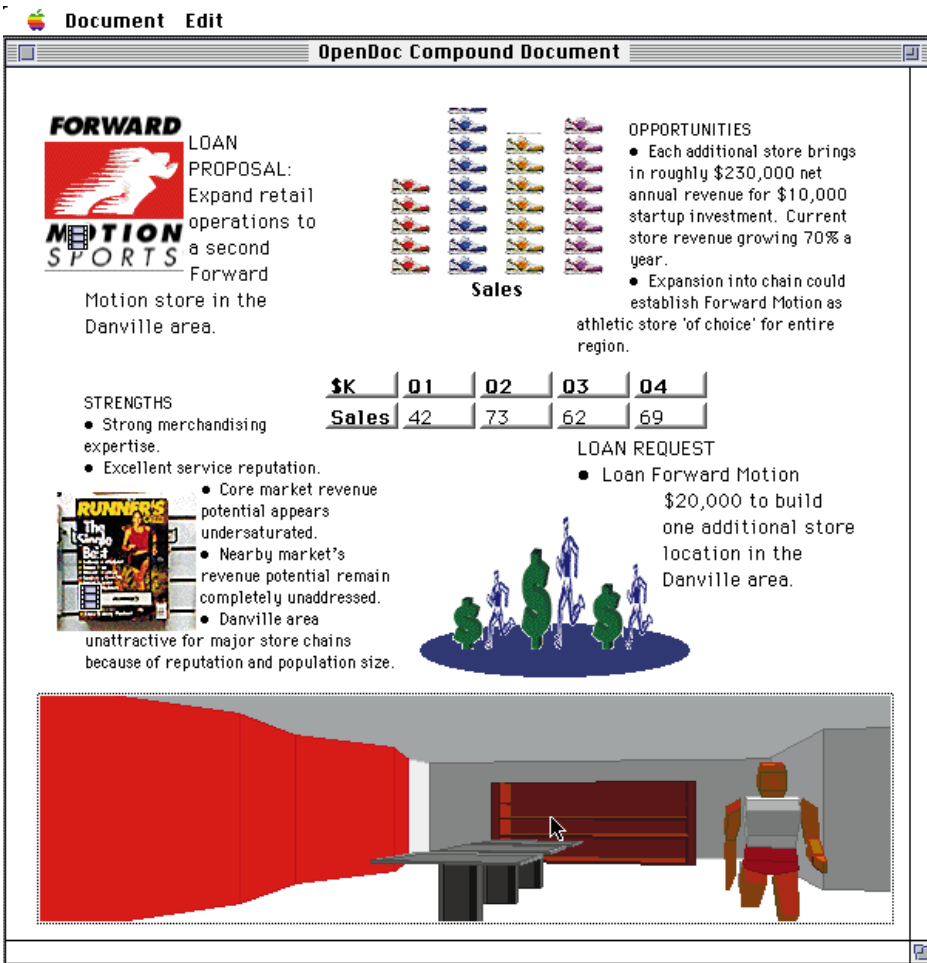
Document Edit

OpenDoc Compound Document

FORWARD MOTION SPORTS

LOAN PROPOSAL: Expand retail operations to a second Forward Motion store in the Danville area.

Sales

OPPORTUNITIES
• Each additional store brings in roughly $230,000 net annual revenue for $10,000 startup investment. Current store revenue growing 70% a year.
• Expansion into chain could establish Forward Motion as athletic store 'of choice' for entire region.

| $K | Q1 | Q2 | Q3 | Q4 |
|---|---|---|---|---|
| Sales | 42 | 73 | 62 | 69 |

STRENGTHS
• Strong merchandising expertise.
• Excellent service reputation.
• Core market revenue potential appears undersaturated.
• Nearby market's revenue potential remain completely unaddressed.
• Danville area unattractive for major store chains because of reputation and population size.

RUNNER'S The Single Best

LOAN REQUEST
• Loan Forward Motion $20,000 to build one additional store location in the Danville area.